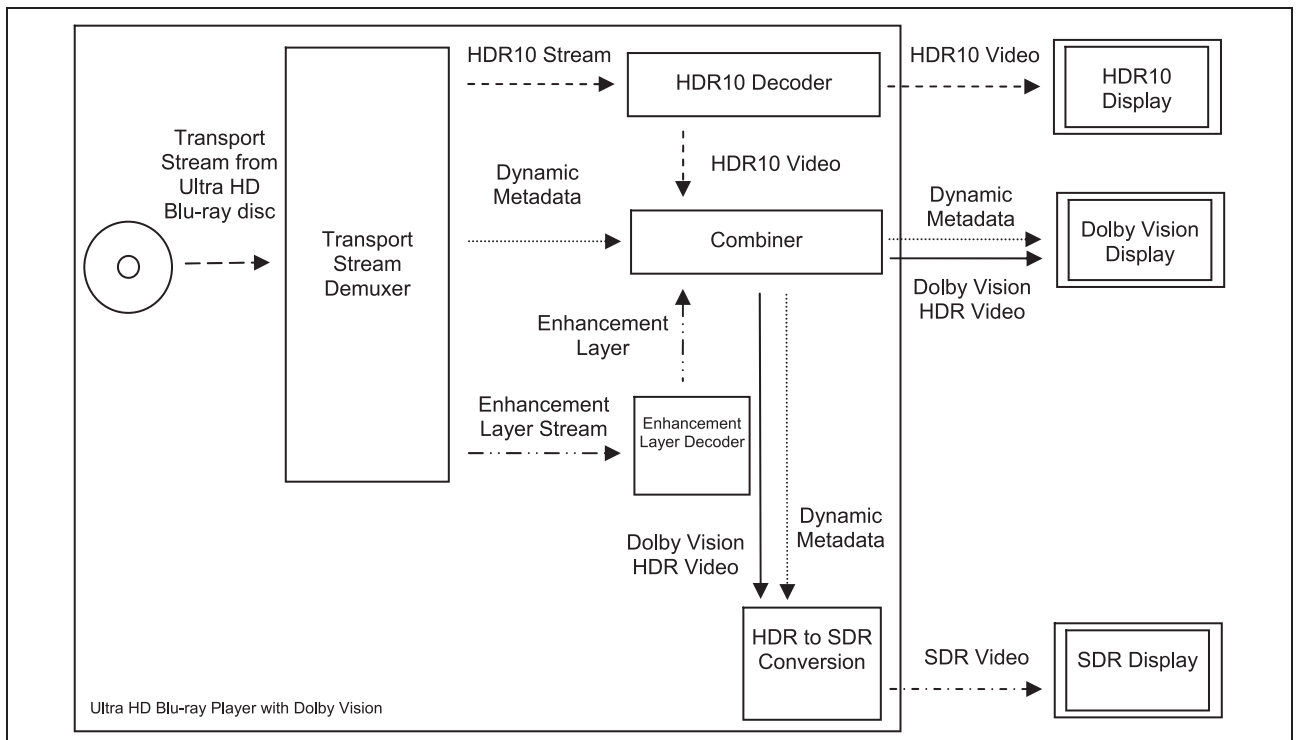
Transport Stream from Ultra HD Blu-ray disc

Transport Stream Demuxer

HDR10 Stream

HDR10 Decoder

HDR10 Video

HDR10 Display

HDR10 Video

Dynamic Metadata

Combiner

Dynamic Metadata

Dolby Vision Display

Dolby Vision HDR Video

Enhancement Layer

Enhancement Layer Stream

Enhancement Layer Decoder

Dolby Vision HDR Video

Dynamic Metadata

HDR to SDR Conversion

SDR Video

SDR Display

Ultra HD Blu-ray Player with Dolby Vision